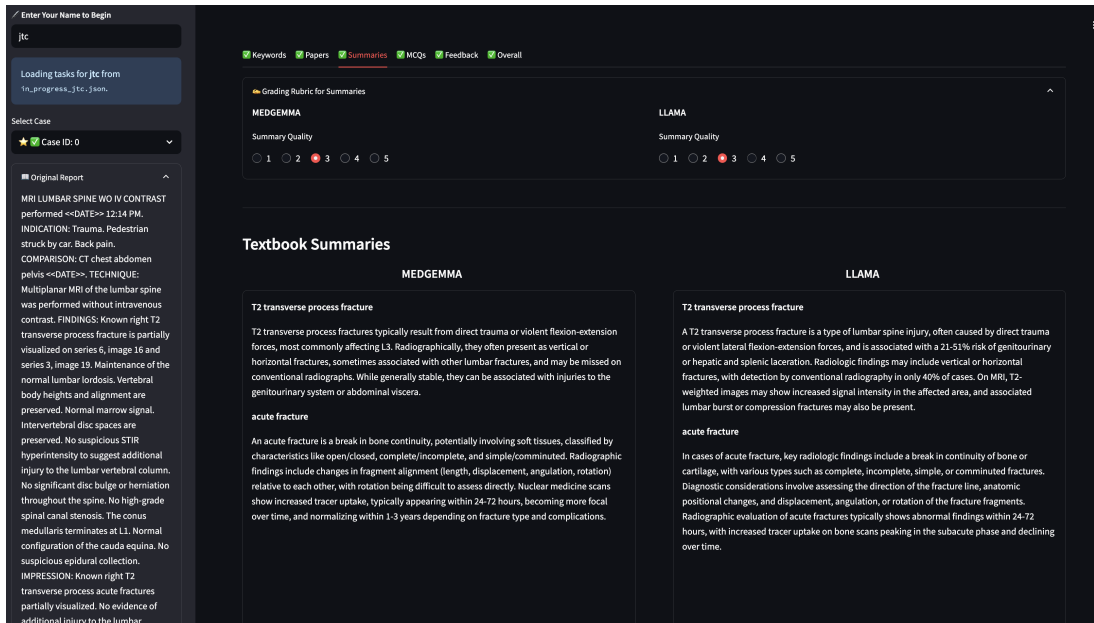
Enter Your Name to Begin

jtc

Loading tasks for jtc from in_progress_jtc.json.

Select Case

Case ID: 0

Original Report

MRI LUMBAR SPINE WO IV CONTRAST performed <<DATE>> 12:14 PM. INDICATION: Trauma. Pedestrian struck by car. Back pain. COMPARISON: CT chest abdomen pelvis <<DATE>>. TECHNIQUE: Multiplanar MRI of the lumbar spine was performed without intravenous contrast. FINDINGS: Known right T2 transverse process fracture is partially visualized on series 6, image 16 and series 3, image 19. Maintenance of the normal lumbar lordosis. Vertebral body heights and alignment are preserved. Normal marrow signal. Intervertebral disc spaces are preserved. No suspicious STIR hyperintensity to suggest additional injury to the lumbar vertebral column. No significant disc bulge or herniation throughout the spine. No high-grade spinal canal stenosis. The conus medullaris terminates at L1. Normal configuration of the cauda equina. No suspicious epidural collection. IMPRESSION: Known right T2 transverse process acute fractures partially visualized. No evidence of additional injury to the lumbar

Keywords Papers Summaries MCQs Feedback Overall

Grading Rubric for Summaries

MEDGEMMA

Summary Quality

1 2 3 4 5

LLAMA

Summary Quality

1 2 3 4 5

Textbook Summaries

MEDGEMMA

T2 transverse process fracture

T2 transverse process fractures typically result from direct trauma or violent flexion-extension forces, most commonly affecting L3. Radiographically, they often present as vertical or horizontal fractures, sometimes associated with other lumbar fractures, and may be missed on conventional radiographs. While generally stable, they can be associated with injuries to the genitourinary system or abdominal viscera.

acute fracture

An acute fracture is a break in bone continuity, potentially involving soft tissues, classified by characteristics like open/closed, complete/incomplete, and simple/comminuted. Radiographic findings include changes in fragment alignment (length, displacement, angulation, rotation) relative to each other, with rotation being difficult to assess directly. Nuclear medicine scans show increased tracer uptake, typically appearing within 24-72 hours, becoming more focal over time, and normalizing within 1-3 years depending on fracture type and complications.

LLAMA

T2 transverse process fracture

A T2 transverse process fracture is a type of lumbar spine injury, often caused by direct trauma or violent lateral flexion-extension forces, and is associated with a 21-51% risk of genitourinary or hepatic and splenic laceration. Radiologic findings may include vertical or horizontal fractures, with detection by conventional radiography in only 40% of cases. On MRI, T2-weighted images may show increased signal intensity in the affected area, and associated lumbar burst or compression fractures may also be present.

acute fracture

In cases of acute fracture, key radiologic findings include a break in continuity of bone or cartilage, with various types such as complete, incomplete, simple, or comminuted fractures. Diagnostic considerations involve assessing the direction of the fracture line, anatomic positional changes, and displacement, angulation, or rotation of the fracture fragments. Radiographic evaluation of acute fractures typically shows abnormal findings within 24-72 hours, with increased tracer uptake on bone scans peaking in the subacute phase and declining over time.